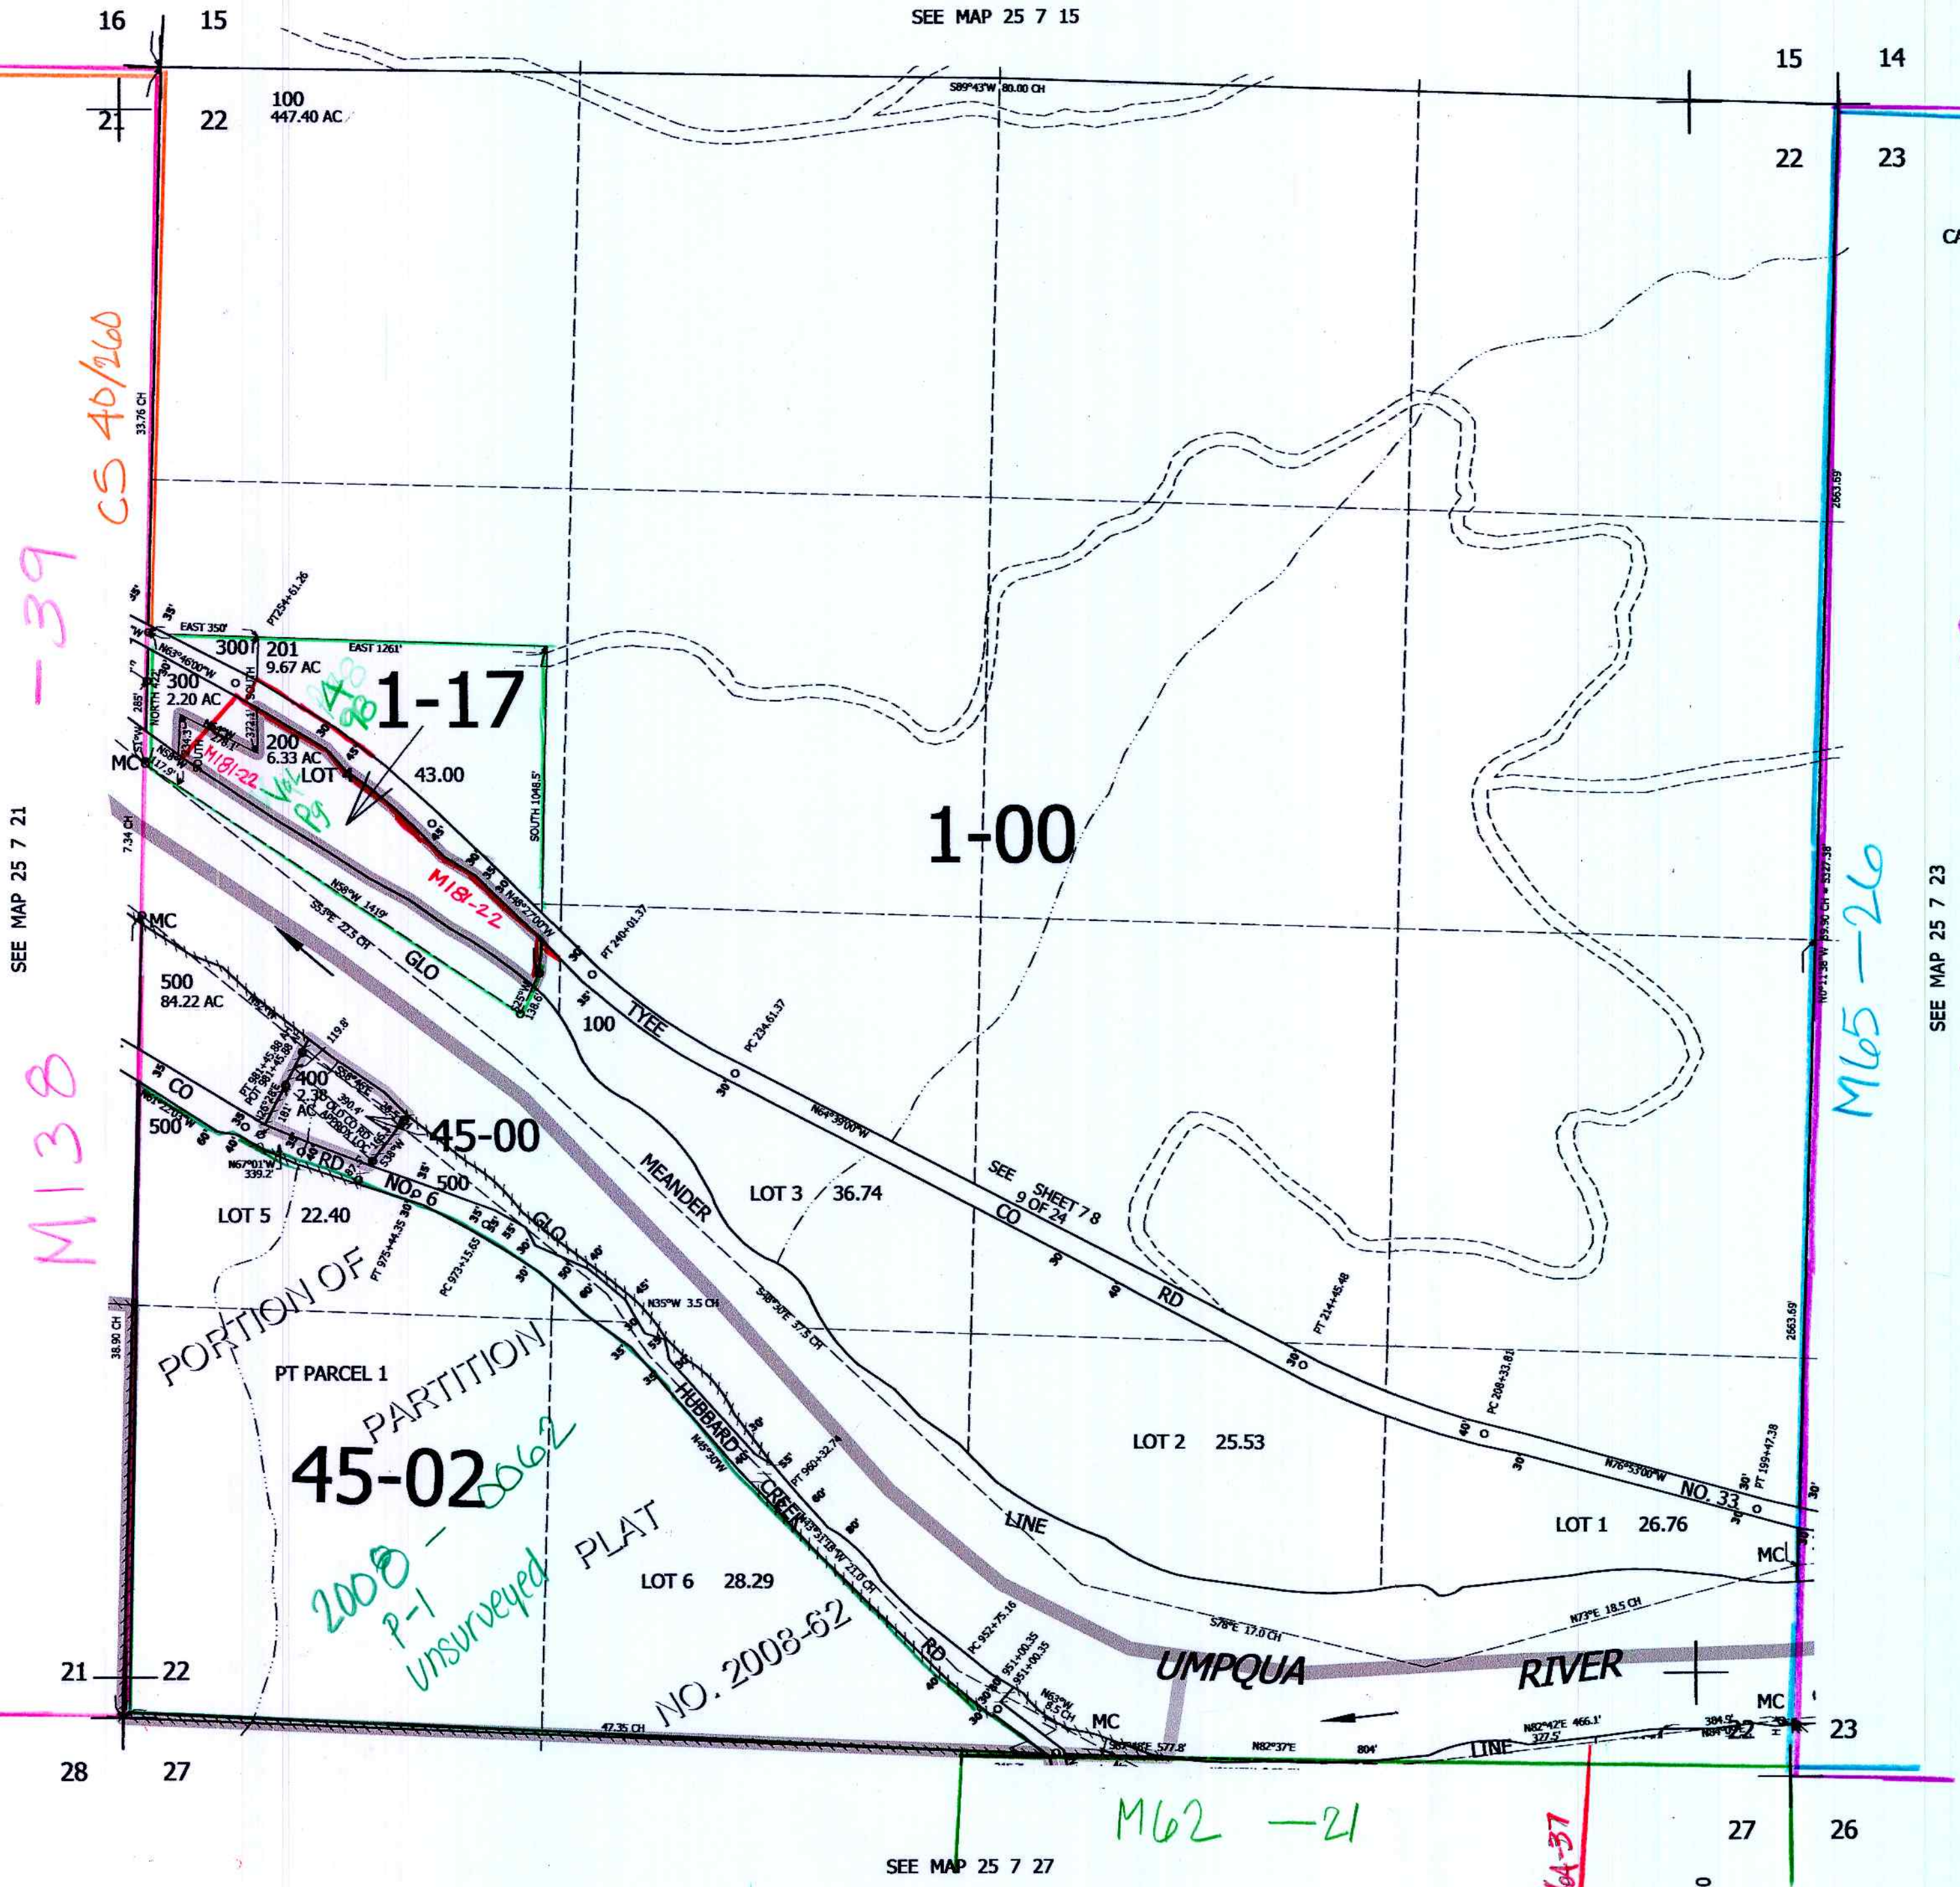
16 15
SEE MAP 25 7 15
15 14
21 22
100
447.40 AC
S89°43'W 80.00 CH
22 23
CA
CS 40/260
33.76 CH
-39
EAST 350'
PT254+61.26
300 201
9.67 AC
EAST 1261'
300
2.20 AC
1-17
200
6.33 AC
M181-22
LOT 4
43.00
MC
SEE MAP 25 7 21
7.34 CH
N58°W 1419'
S53°E 22.3 CH
GLO
M181-22
N48°27'00"W
SOUTH 1048.5'
1-00
PT 240+01.37
MC
500
84.22 AC
100
TYEE
PC 234.61.37
M138
400
2.38 AC
CO
500
45-00
N64°39'00"W
SEE SHEET 7 8
9 OF 24
CO
RD
N67°01'W 339.2'
RD
NO 6
500
LOT 5 22.40
MEANDER
LOT 3 36.74
GLO
M65-26
SEE MAP 25 7 23
2663.69
PORTION OF
PARTITION
PT PARCEL 1
38.90 CH
N35°W 3.5 CH
S48°30'E 37.5 CH
HUBBARD'S CREEK
PT 214+45.48
PC 208+33.81
LOT 2 25.53
45-02
2008-0062
2008 P-1
Unsurveyed
PLAT
LOT 6 28.29
LINE
N76°53'00"W
NO. 33
PT 199+47.38
LOT 1 26.76
MC
S78°E 17.0 CH
N73°E 18.5 CH
NO. 2008-62
RD
UMPQUA
RIVER
21 22
MC
MC
23
47.35 CH
N82°37'E
804'
LINE
N82°42'E 466.1'
22
28 27
M62-21
27 26
SEE MAP 25 7 27
64-37